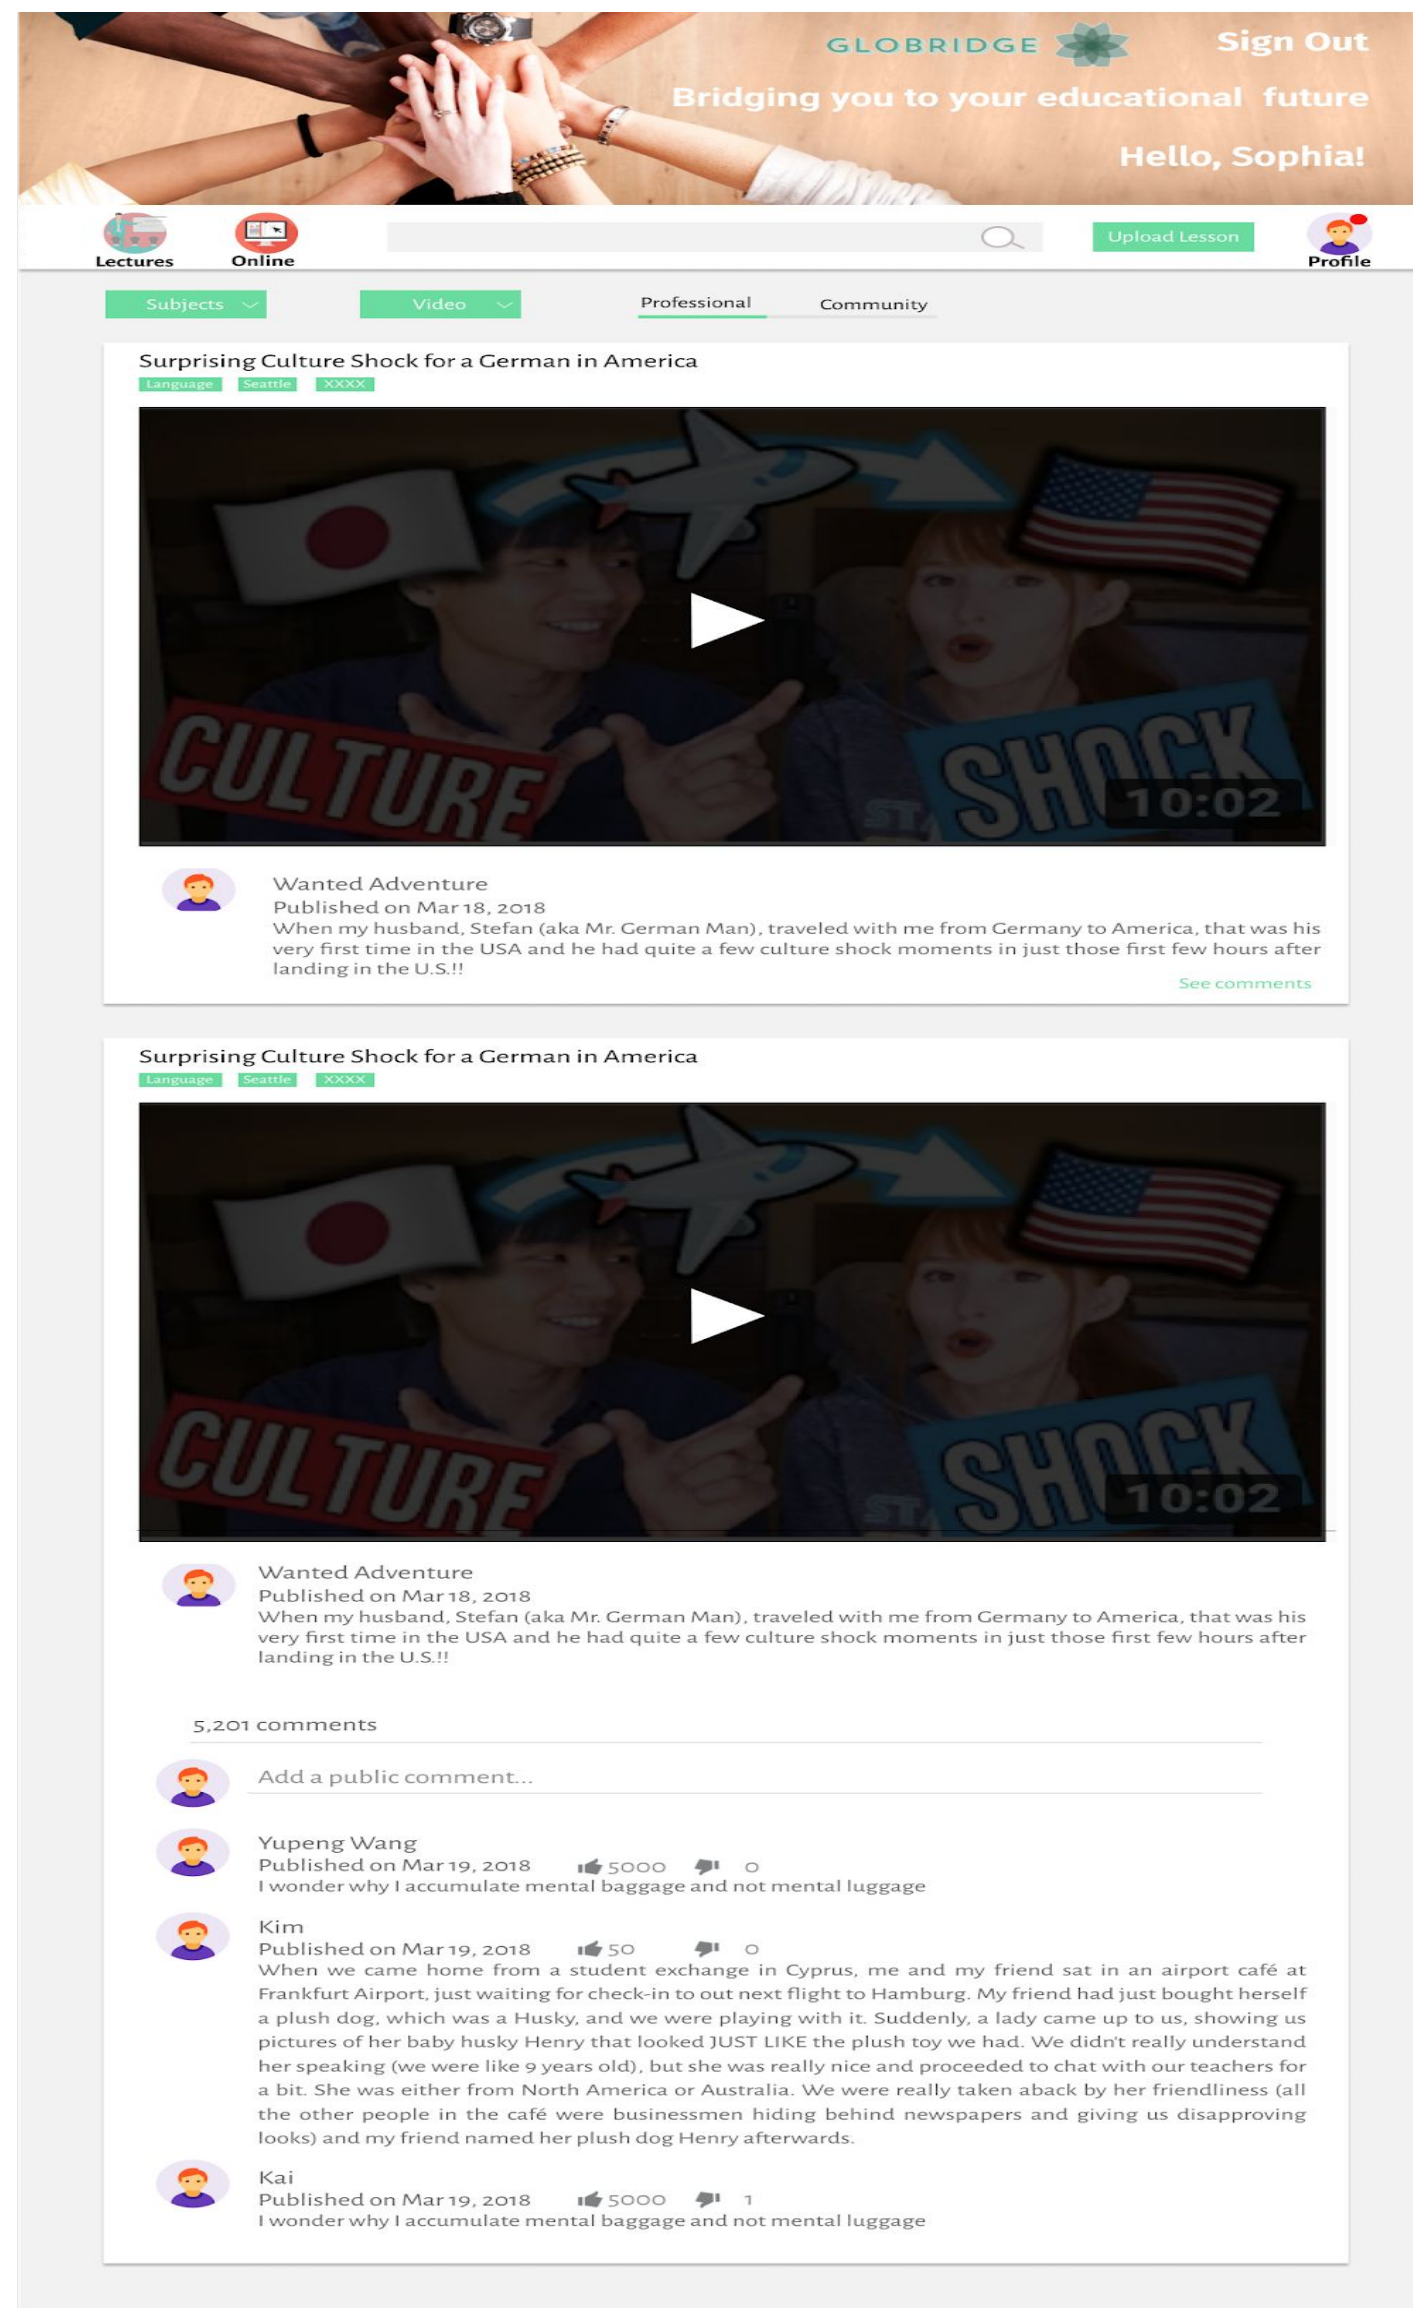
GLOBRIDGE

Sign Out

Bridging you to your educational future

Hello, Sophia!

Lectures Online

Upload Lesson

Profile

Subjects Video Professional Community

Surprising Culture Shock for a German in America

Language Seattle XXXX

CULTURE SHOCK 10:02

Wanted Adventure
Published on Mar 18, 2018
When my husband, Stefan (aka Mr. German Man), traveled with me from Germany to America, that was his very first time in the USA and he had quite a few culture shock moments in just those first few hours after landing in the U.S.!!

See comments

Surprising Culture Shock for a German in America

Language Seattle XXXX

CULTURE SHOCK 10:02

Wanted Adventure
Published on Mar 18, 2018
When my husband, Stefan (aka Mr. German Man), traveled with me from Germany to America, that was his very first time in the USA and he had quite a few culture shock moments in just those first few hours after landing in the U.S.!!

5,201 comments

Add a public comment...

Yupeng Wang
Published on Mar 19, 2018 5000 0
I wonder why I accumulate mental baggage and not mental luggage

Kim
Published on Mar 19, 2018 50 0
When we came home from a student exchange in Cyprus, me and my friend sat in an airport café at Frankfurt Airport, just waiting for check-in to out next flight to Hamburg. My friend had just bought herself a plush dog, which was a Husky, and we were playing with it. Suddenly, a lady came up to us, showing us pictures of her baby husky Henry that looked JUST LIKE the plush toy we had. We didn't really understand her speaking (we were like 9 years old), but she was really nice and proceeded to chat with our teachers for a bit. She was either from North America or Australia. We were really taken aback by her friendliness (all the other people in the café were businessmen hiding behind newspapers and giving us disapproving looks) and my friend named her plush dog Henry afterwards.

Kai
Published on Mar 19, 2018 5000 1
I wonder why I accumulate mental baggage and not mental luggage